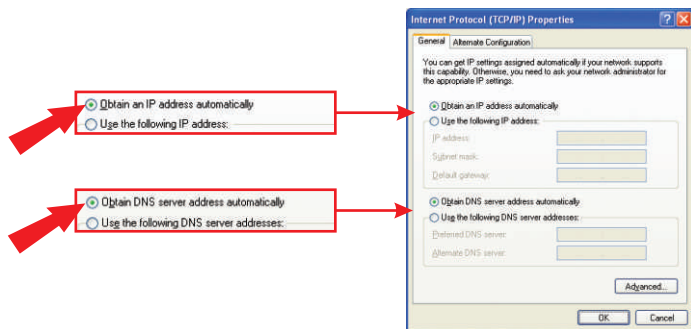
Obtain an IP address automatically
Use the following IP address:

Obtain DNS server address automatically
Use the following DNS server addresses:

Internet Protocol (TCP/IP) Properties
?
X
General
Alternate Configuration
You can get IP settings assigned automatically if your network supports this capability. Otherwise, you need to ask your network administrator for the appropriate IP settings.
Obtain an IP address automatically
Use the following IP address:
IP address:
Subnet mask:
Default gateway:
Obtain DNS server address automatically
Use the following DNS server addresses:
Preferred DNS server:
Alternate DNS server:
Advanced...
OK
Cancel